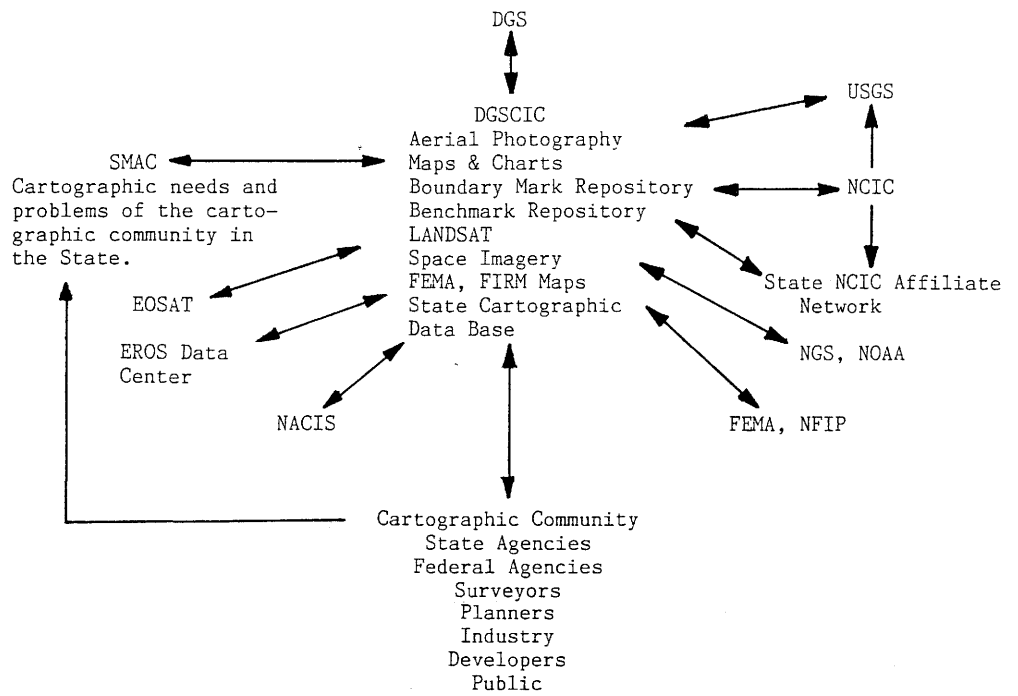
DGS

DGSCIC
Aerial Photography
Maps & Charts
Boundary Mark Repository
Benchmark Repository
LANDSAT
Space Imagery
FEMA, FIRM Maps
State Cartographic
Data Base

USGS

SMAC
Cartographic needs and problems of the cartographic community in the State.

NCIC

State NCIC Affiliate Network

EOSAT

EROS Data Center

NGS, NOAA

NACIS

FEMA, NFIP

Cartographic Community
State Agencies
Federal Agencies
Surveyors
Planners
Industry
Developers
Public